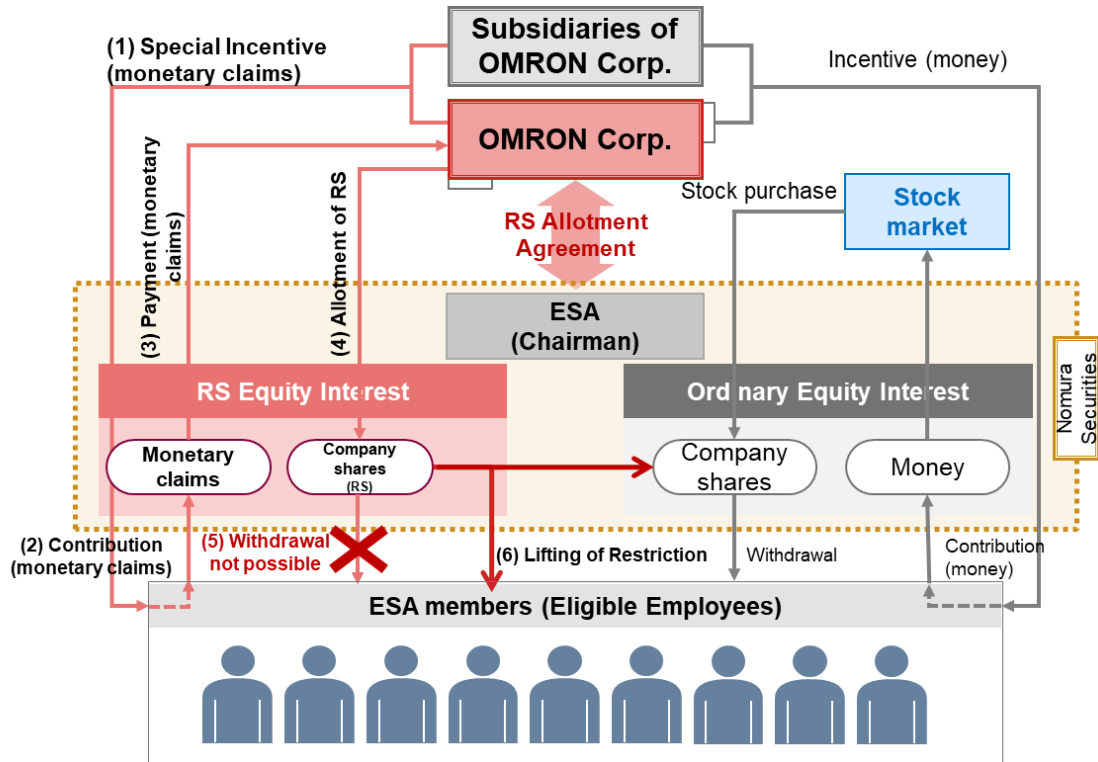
Subsidiaries of OMRON Corp.

(1) Special Incentive (monetary claims)

Incentive (money)

OMRON Corp.

Stock purchase

Stock market

(3) Payment (monetary claims)

(4) Allotment of RS

RS Allotment Agreement

ESA (Chairman)

Nomura Securities

RS Equity Interest

Ordinary Equity Interest

Monetary claims

Company shares (RS)

Company shares

Money

(2) Contribution (monetary claims)

(5) Withdrawal not possible

(6) Lifting of Restriction

Withdrawal

Contribution (money)

ESA members (Eligible Employees)